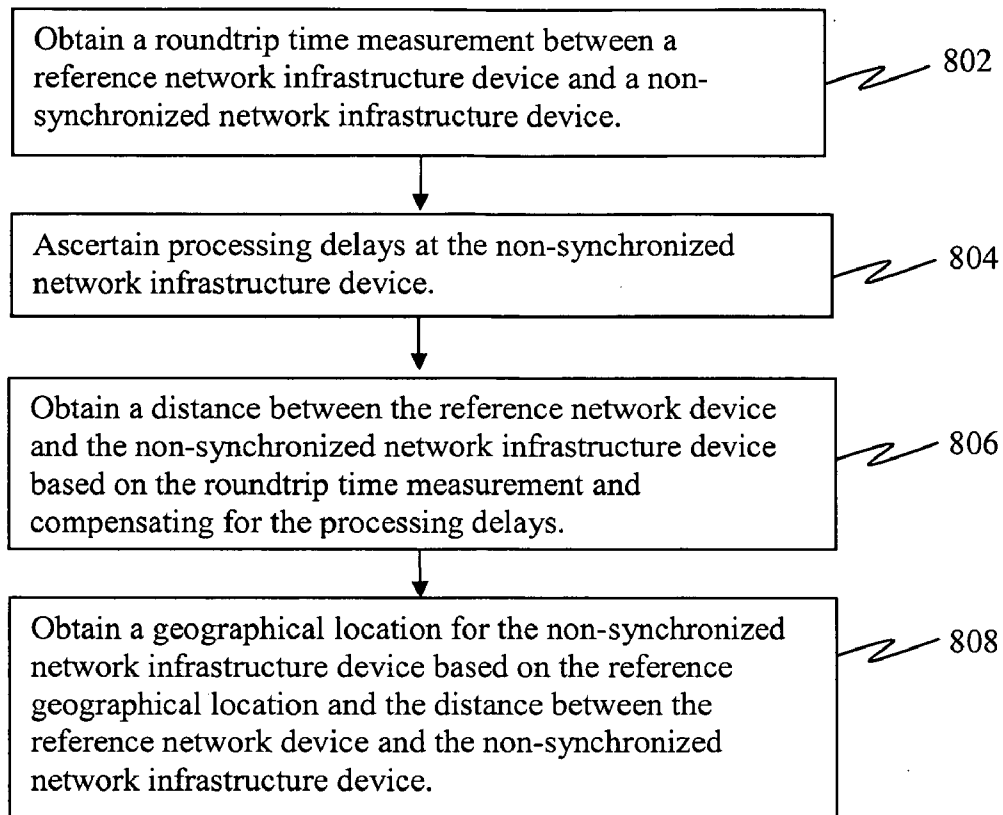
Obtain a roundtrip time measurement between a reference network infrastructure device and a non-synchronized network infrastructure device.

802

Ascertain processing delays at the non-synchronized network infrastructure device.

804

Obtain a distance between the reference network device and the non-synchronized network infrastructure device based on the roundtrip time measurement and compensating for the processing delays.

806

Obtain a geographical location for the non-synchronized network infrastructure device based on the reference geographical location and the distance between the reference network device and the non-synchronized network infrastructure device.

808